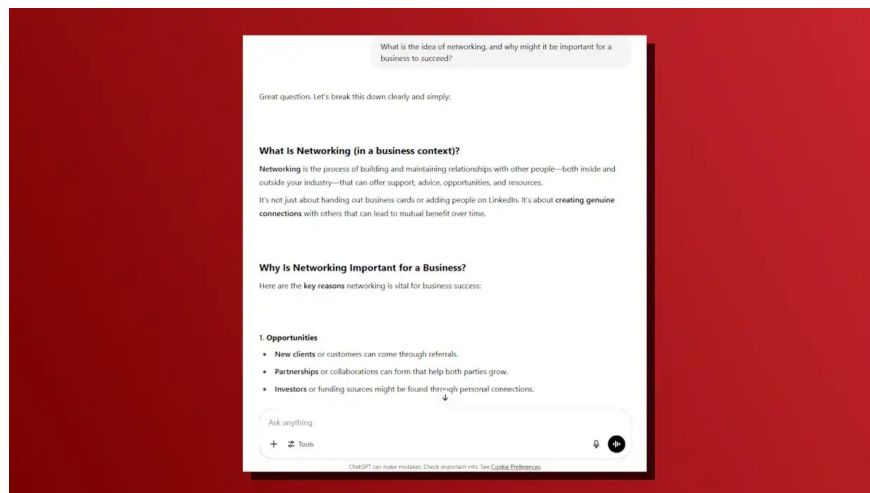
What is the idea of networking, and why might it be important for a business to succeed?

Great question. Let's break this down clearly and simply:

What Is Networking (in a business context)?

Networking is the process of building and maintaining relationships with other people—both inside and outside your industry—that can offer support, advice, opportunities, and resources.

It's not just about handing out business cards or adding people on LinkedIn. It's about creating genuine connections with others that can lead to mutual benefit over time.

Why Is Networking Important for a Business?

Here are the key reasons networking is vital for business success:

1. Opportunities

- New clients or customers can come through referrals.
- Partnerships or collaborations can form that help both parties grow.
- Investors or funding sources might be found through personal connections.

Ask anything

+ Tools

ChatGPT can make mistakes. Check important info. See Cookie Preferences.